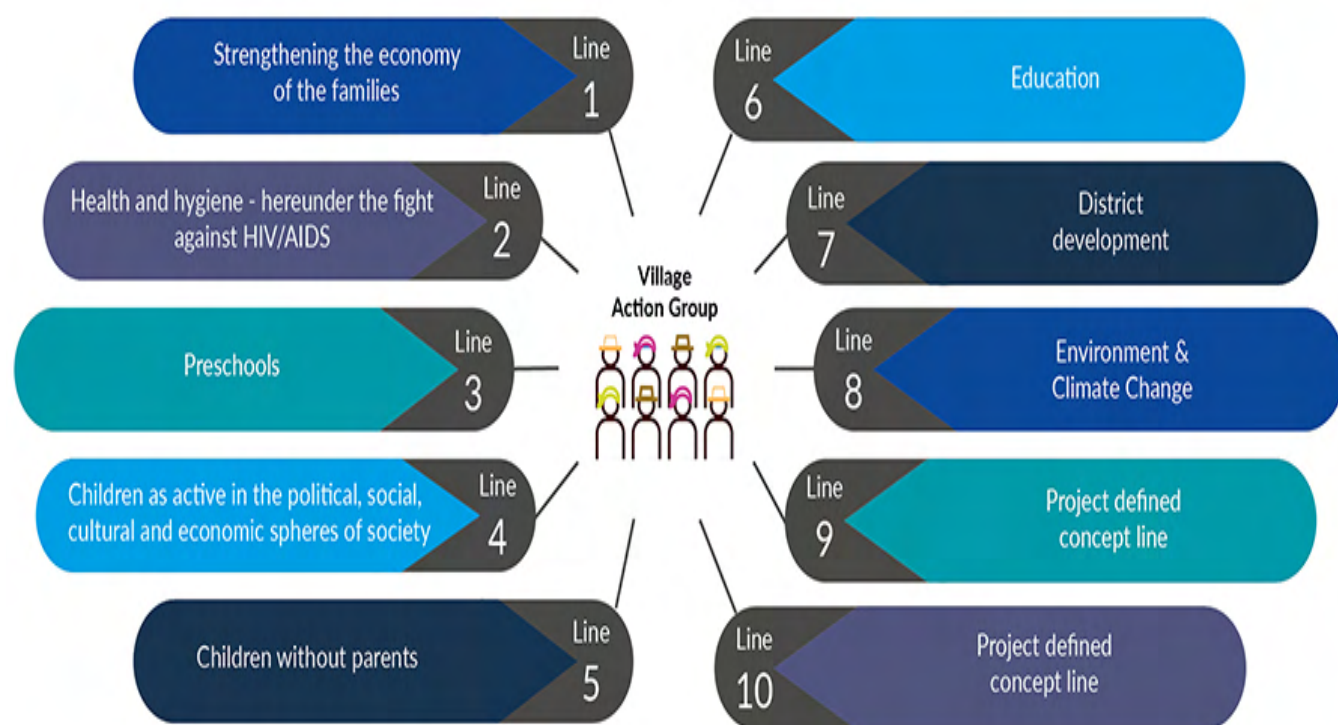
Strengthening the economy of the families
Line 1

Line 6
Education

Health and hygiene - hereunder the fight against HIV/AIDS
Line 2

Line 7
District development

Village Action Group

Preschools
Line 3

Line 8
Environment & Climate Change

Children as active in the political, social, cultural and economic spheres of society
Line 4

Line 9
Project defined concept line

Children without parents
Line 5

Line 10
Project defined concept line